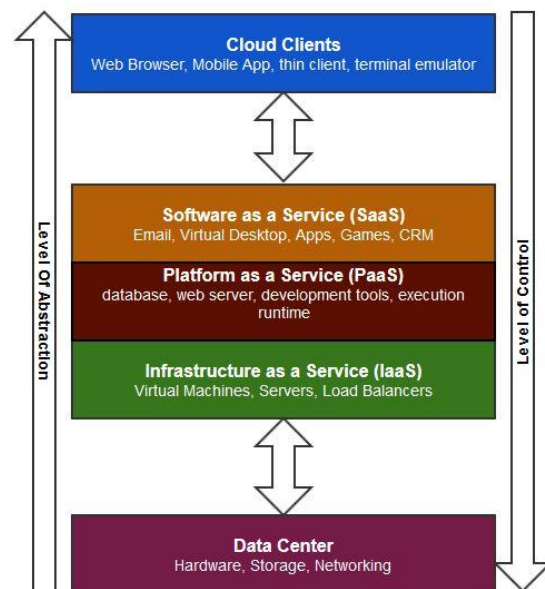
Cloud Clients
Web Browser, Mobile App, thin client, terminal emulator

Software as a Service (SaaS)
Email, Virtual Desktop, Apps, Games, CRM

Platform as a Service (PaaS)
database, web server, development tools, execution runtime

Infrastructure as a Service (IaaS)
Virtual Machines, Servers, Load Balancers

Data Center
Hardware, Storage, Networking

Level Of Abstraction

Level of Control